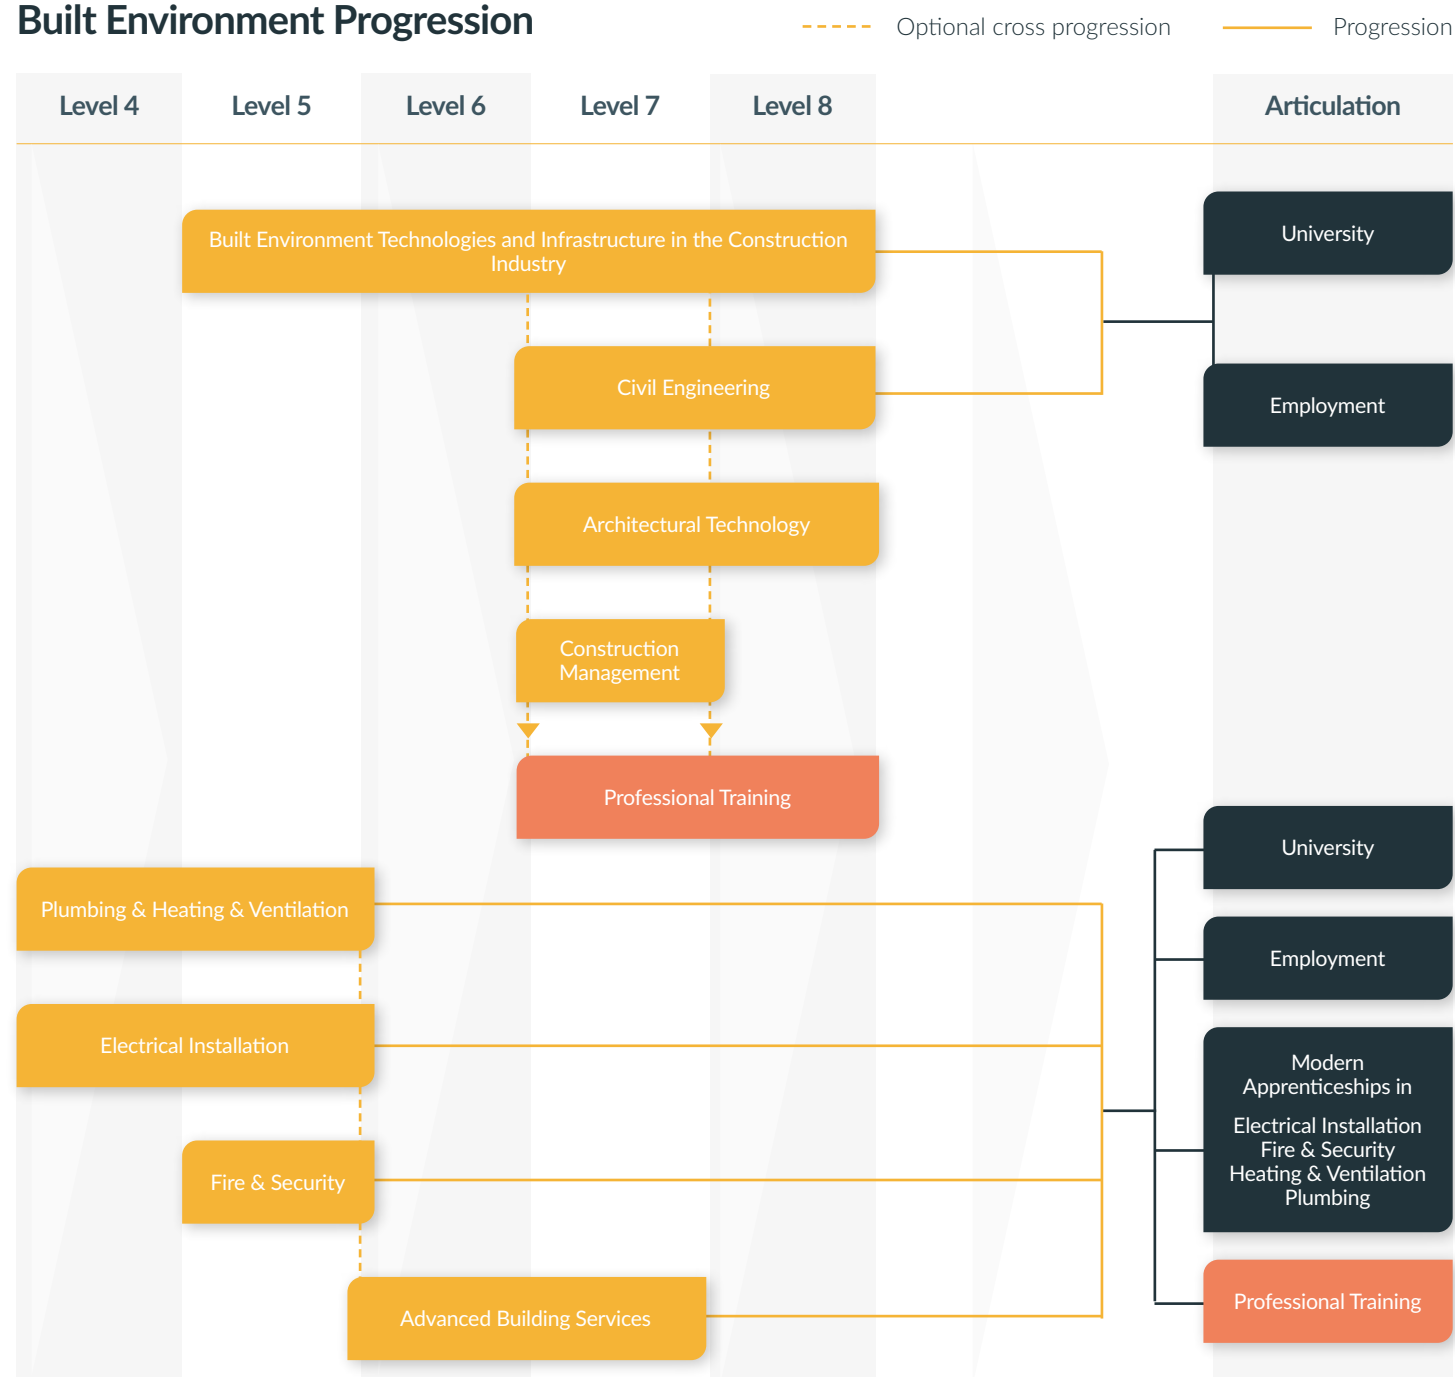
Built Environment Progression

Optional cross progression

Progression

Level 4

Level 5

Level 6

Level 7

Level 8

Articulation

Built Environment Technologies and Infrastructure in the Construction Industry

University

Civil Engineering

Employment

Architectural Technology

Construction Management

Professional Training

University

Plumbing & Heating & Ventilation

Employment

Electrical Installation

Modern Apprenticeships in

Electrical Installation
Fire & Security
Heating & Ventilation
Plumbing

Fire & Security

Professional Training

Advanced Building Services